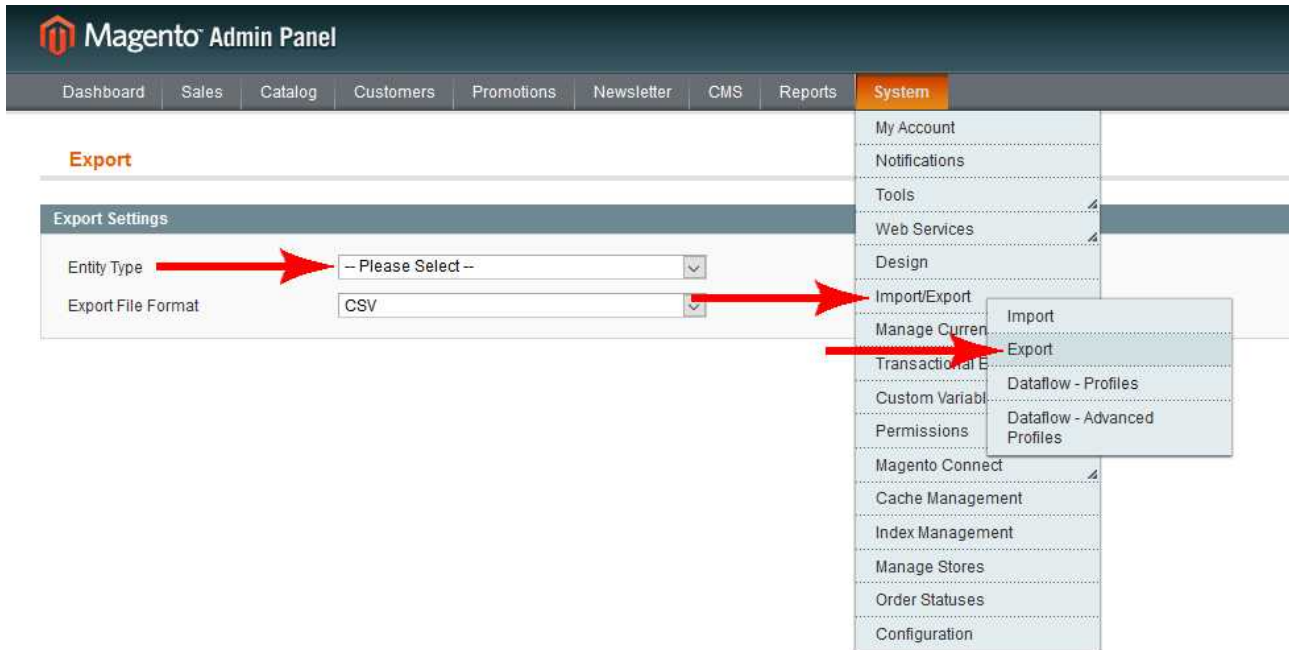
Magento Admin Panel

Dashboard Sales Catalog Customers Promotions Newsletter CMS Reports System

Export

Export Settings

Entity Type -- Please Select --

Export File Format CSV

My Account
Notifications
Tools
Web Services
Design
Import/Export
Manage Curren
Transactional E
Custom Variabl
Permissions
Magento Connect
Cache Management
Index Management
Manage Stores
Order Statuses
Configuration

Import
Export
Dataflow - Profiles
Dataflow - Advanced Profiles